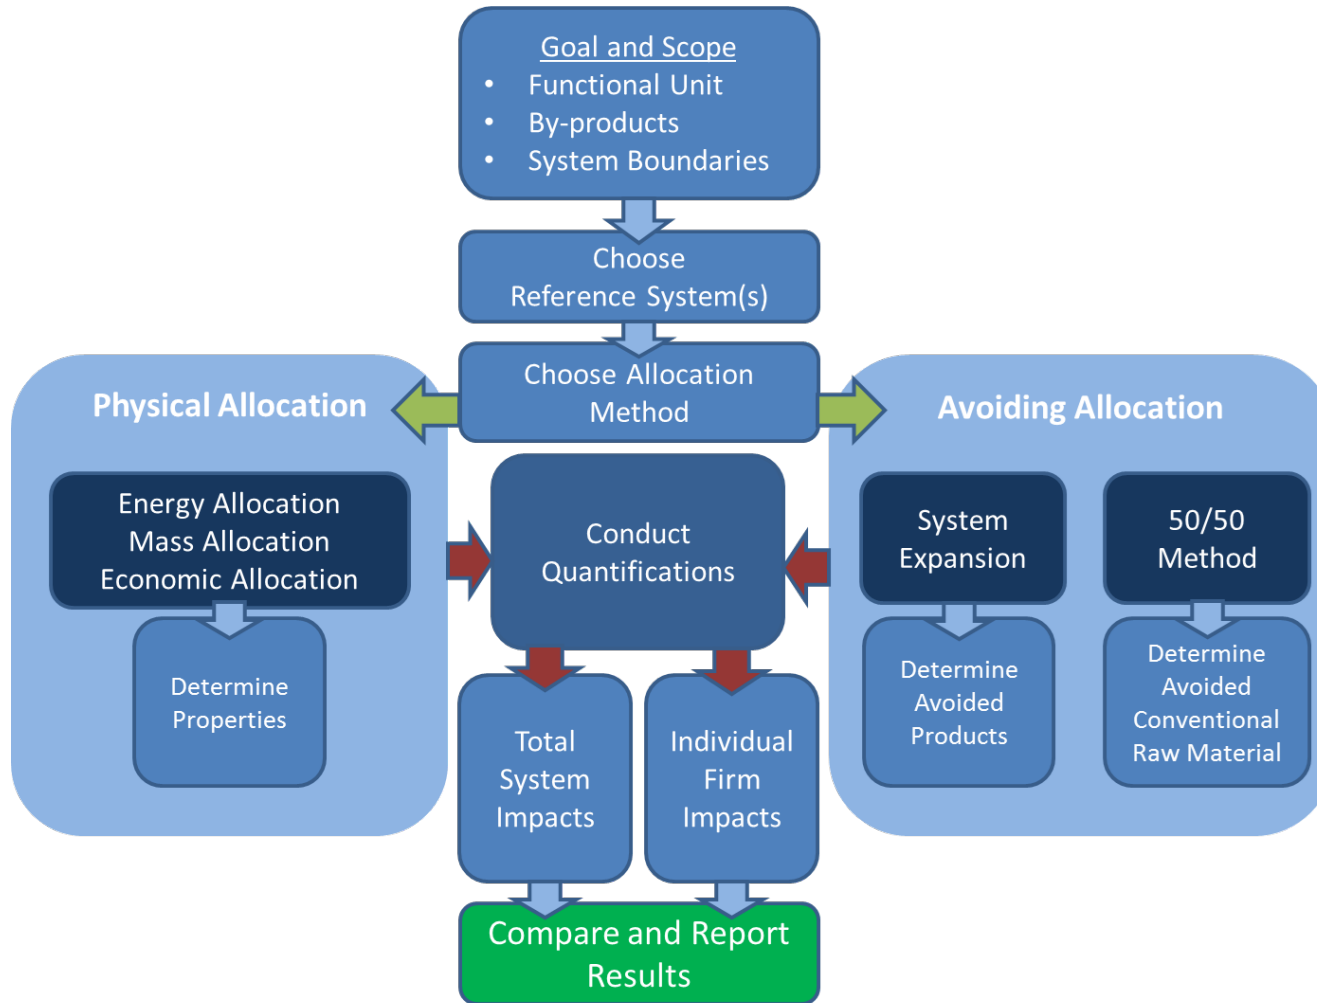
Goal and Scope
• Functional Unit
• By-products
• System Boundaries

Choose Reference System(s)

Choose Allocation Method

Physical Allocation

Energy Allocation
Mass Allocation
Economic Allocation

Determine Properties

Conduct Quantifications

Total System Impacts

Individual Firm Impacts

Compare and Report Results

Avoiding Allocation

System Expansion

Determine Avoided Products

50/50 Method

Determine Avoided Conventional Raw Material